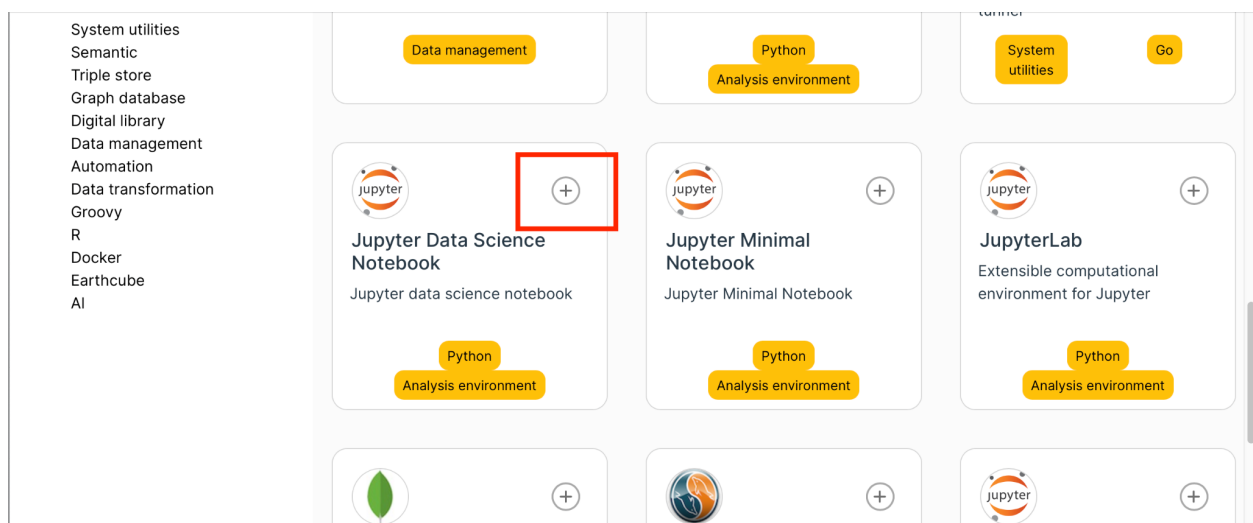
System utilities
Semantic
Triple store
Graph database
Digital library
Data management
Automation
Data transformation
Groovy
R
Docker
Earthcube
AI

Data management

Python
Analysis environment

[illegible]

System utilities
Go

jupyter
+
Jupyter Data Science Notebook
Jupyter data science notebook
Python
Analysis environment

jupyter
+
Jupyter Minimal Notebook
Jupyter Minimal Notebook
Python
Analysis environment

jupyter
+
JupyterLab
Extensible computational environment for Jupyter
Python
Analysis environment

+

+

jupyter
+